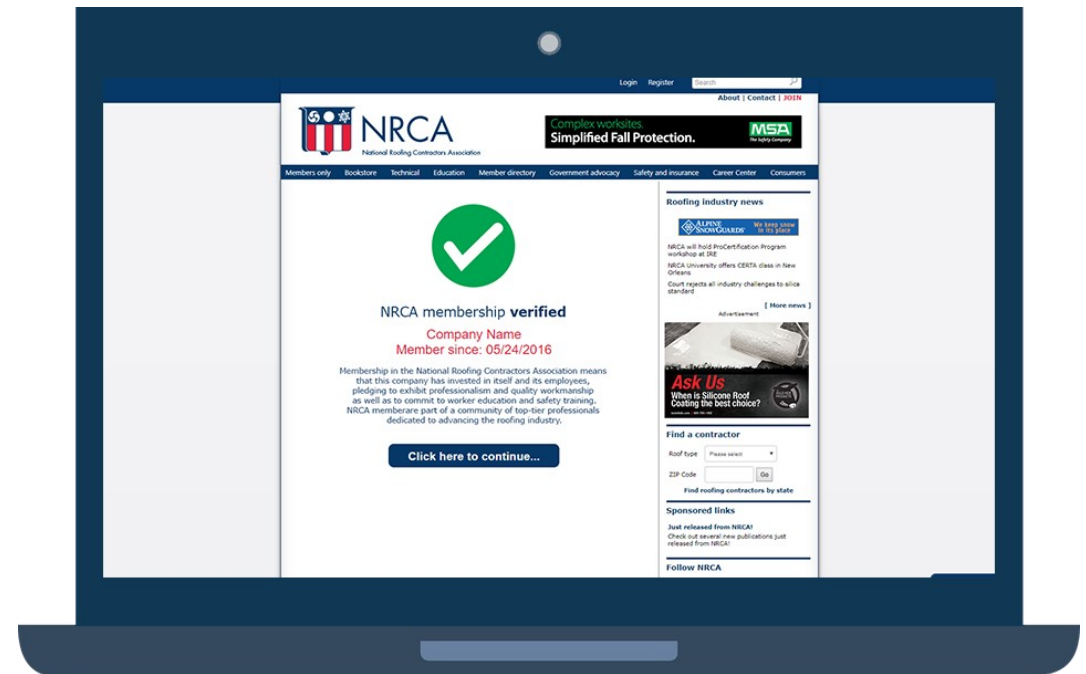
Login Register Search

About | Contact | JOIN

NRCA
National Roofing Contractors Association

Complex worksites. Simplified Fall Protection. MSA The Safety Company

Members only | Bookstore | Technical | Education | Member directory | Government advocacy | Safety and insurance | Career Center | Consumers

NRCA membership **verified**

Company Name
Member since: 05/24/2016

Membership in the National Roofing Contractors Association means that this company has invested in itself and its employees, pledging to exhibit professionalism and quality workmanship as well as to commit to worker education and safety training. NRCA memberare part of a community of top-tier professionals dedicated to advancing the roofing industry.

Click here to continue...

Roofing industry news

ALPINE SNOWGUARDS We keep snow in its place

NRCA will hold ProCertification Program workshop at IRE

NRCA University offers CERTA class in New Orleans

Court rejects all industry challenges to silica standard

[ More news ]

Advertisement

Ask Us
When is Silicone Roof Coating the best choice?

Find a contractor

Roof type Please select

ZIP Code Go

Find roofing contractors by state

Sponsored links

Just released from NRCA!
Check out several new publications just released from NRCA!

Follow NRCA